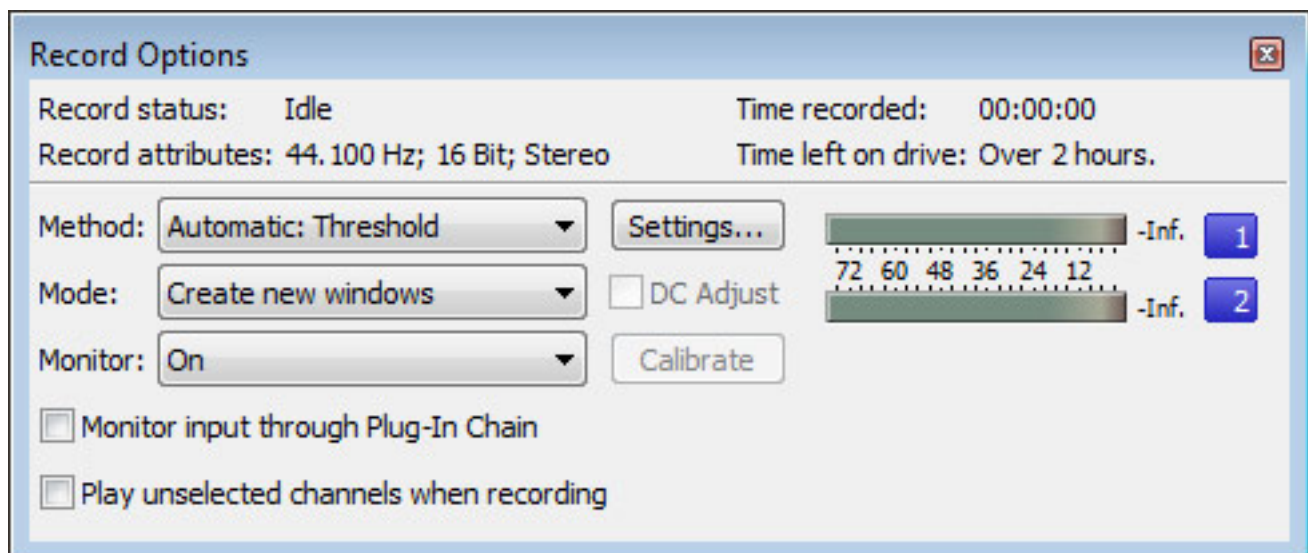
Record Options

Record status: Idle
Record attributes: 44.100 Hz; 16 Bit; Stereo

Time recorded: 00:00:00
Time left on drive: Over 2 hours.

Method: Automatic: Threshold
Settings...
Mode: Create new windows
DC Adjust
Monitor: On
Calibrate

-Inf. 1
72 60 48 36 24 12
-Inf. 2

Monitor input through Plug-In Chain

Play unselected channels when recording